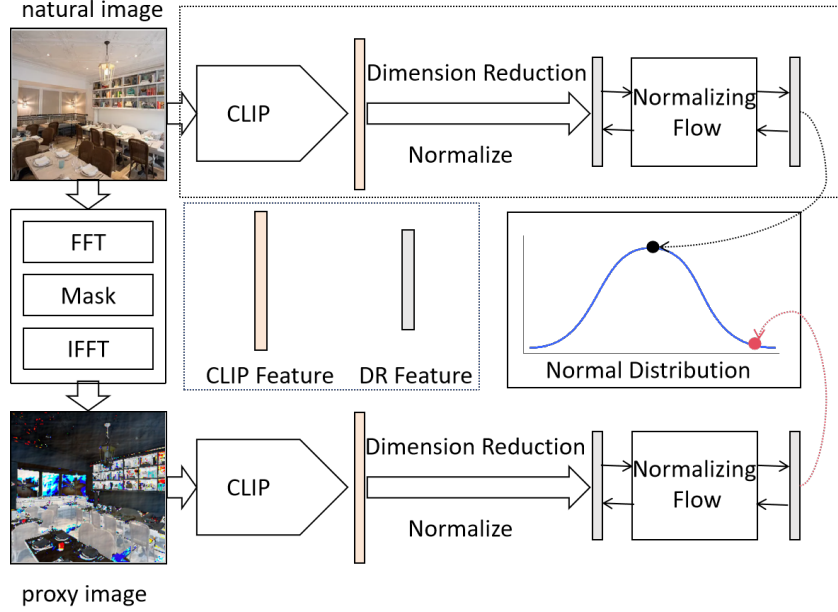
natural image

CLIP

Dimension Reduction

Normalize

Normalizing Flow

FFT

Mask

IFFT

CLIP Feature

DR Feature

Normal Distribution

CLIP

Dimension Reduction

Normalize

Normalizing Flow

proxy image